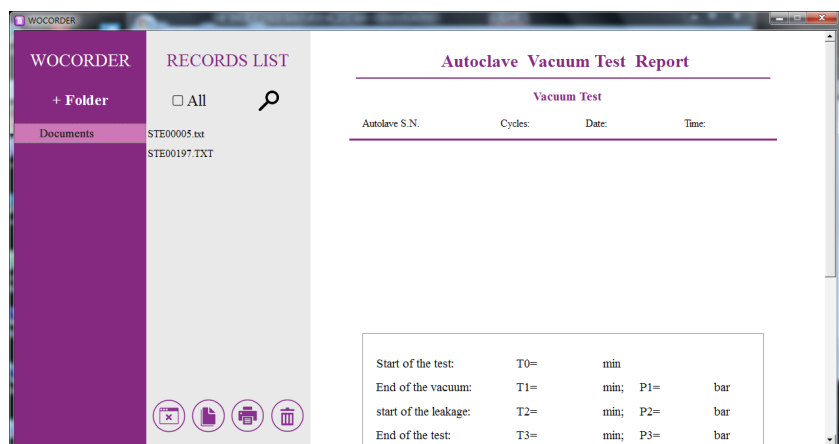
WOCORDER

WOCORDER

+ Folder

Documents

RECORDS LIST

☐ All

STE00005.txt

STE00197.TXT

Autoclave Vacuum Test Report

Vacuum Test

Autolave S.N. Cycles: Date: Time:

| | | | | |
|---|---|---|---|---|
| Start of the test: | T0= | min | | |
| End of the vacuum: | T1= | min; | P1= | bar |
| start of the leakage: | T2= | min; | P2= | bar |
| End of the test: | T3= | min; | P3= | bar |